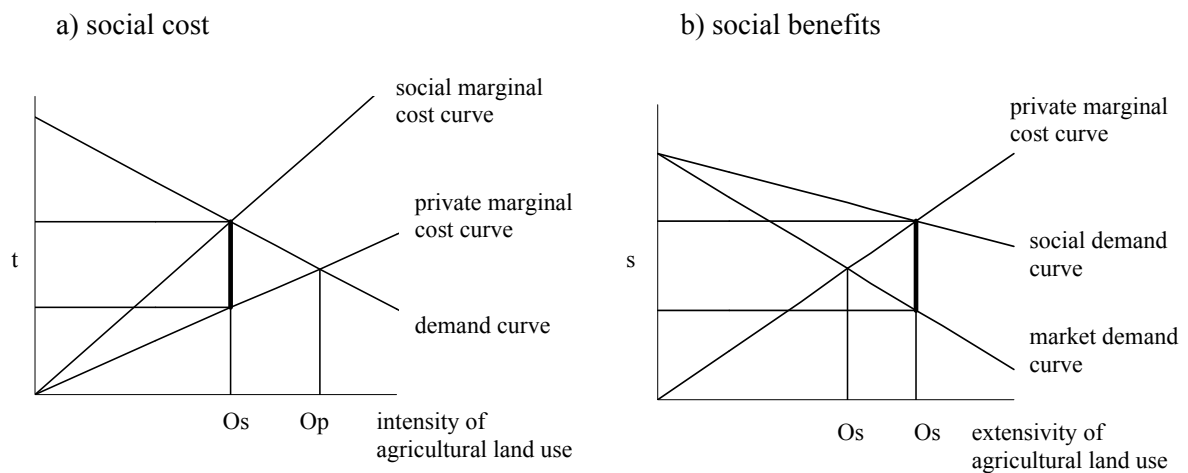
a) social cost

social marginal cost curve

private marginal cost curve

t

demand curve

Os

Op

intensity of agricultural land use

b) social benefits

private marginal cost curve

social demand curve

s

market demand curve

Os

Os

extensivity of agricultural land use